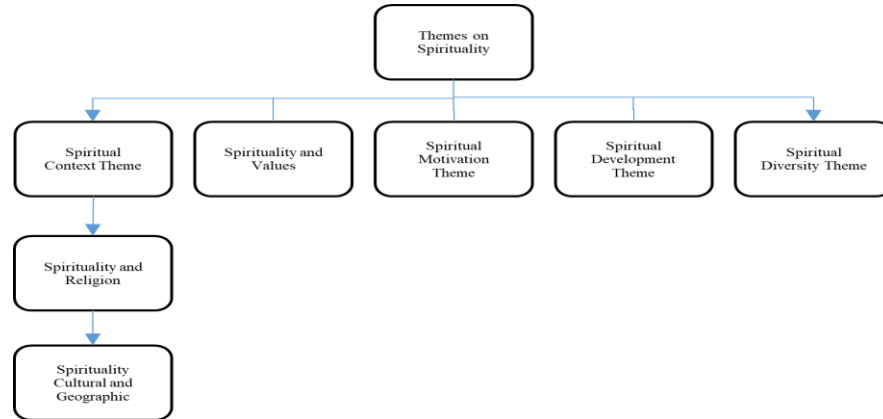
Themes on Spirituality

Spiritual Context Theme

Spirituality and Values

Spiritual Motivation Theme

Spiritual Development Theme

Spiritual Diversity Theme

Spirituality and Religion

Spirituality Cultural and Geographic